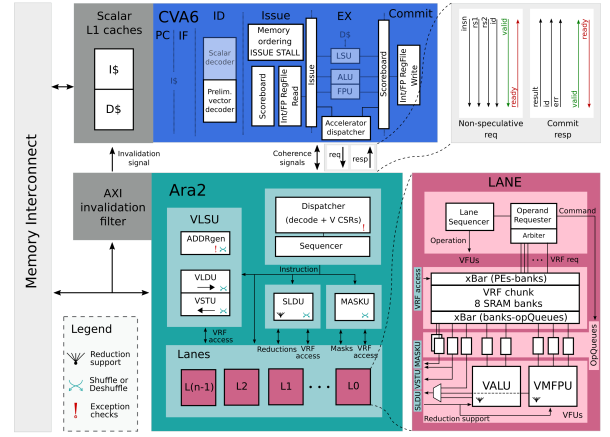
Memory Interconnect

Scalar L1 caches

I$

D$

CVA6

PC IF

I$

ID

Scalar decoder

Prelim. vector decoder

Issue

Memory ordering ISSUE STALL

Scoreboard

Int/FP RegFile Read

Issue

EX

D$

LSU

ALU

FPU

Accelerator dispatcher

Commit

Scoreboard

Int/FP RegFile Write

insn

rs1

rs2

id

valid

ready

Non-speculative req

result

err

valid

ready

Commit resp

Invalidation signal

Coherence signals

req

resp

AXI invalidation filter

Ara2

VLSU

ADDRgen

VLDU

VSTU

VRF access

Dispatcher (decode + V CSRs)

Sequencer

Instruction

SLDU

MASKU

Reductions

VRF access

Masks

VRF access

Lanes

L(n-1)

L2

L1

• • •

L0

Legend

Reduction support

Shuffle or Deshuffle

Exception checks

LANE

Lane Sequencer

Operation

Operand Requester

Arbiter

Command

VFUs

VRF req

xBar (PEs-banks)

VRF chunk 8 SRAM banks

xBar (banks-opQueues)

VRF access

opQueues

SLDU VSTU MASKU

VALU

VMFPU

Reduction support

VFUs